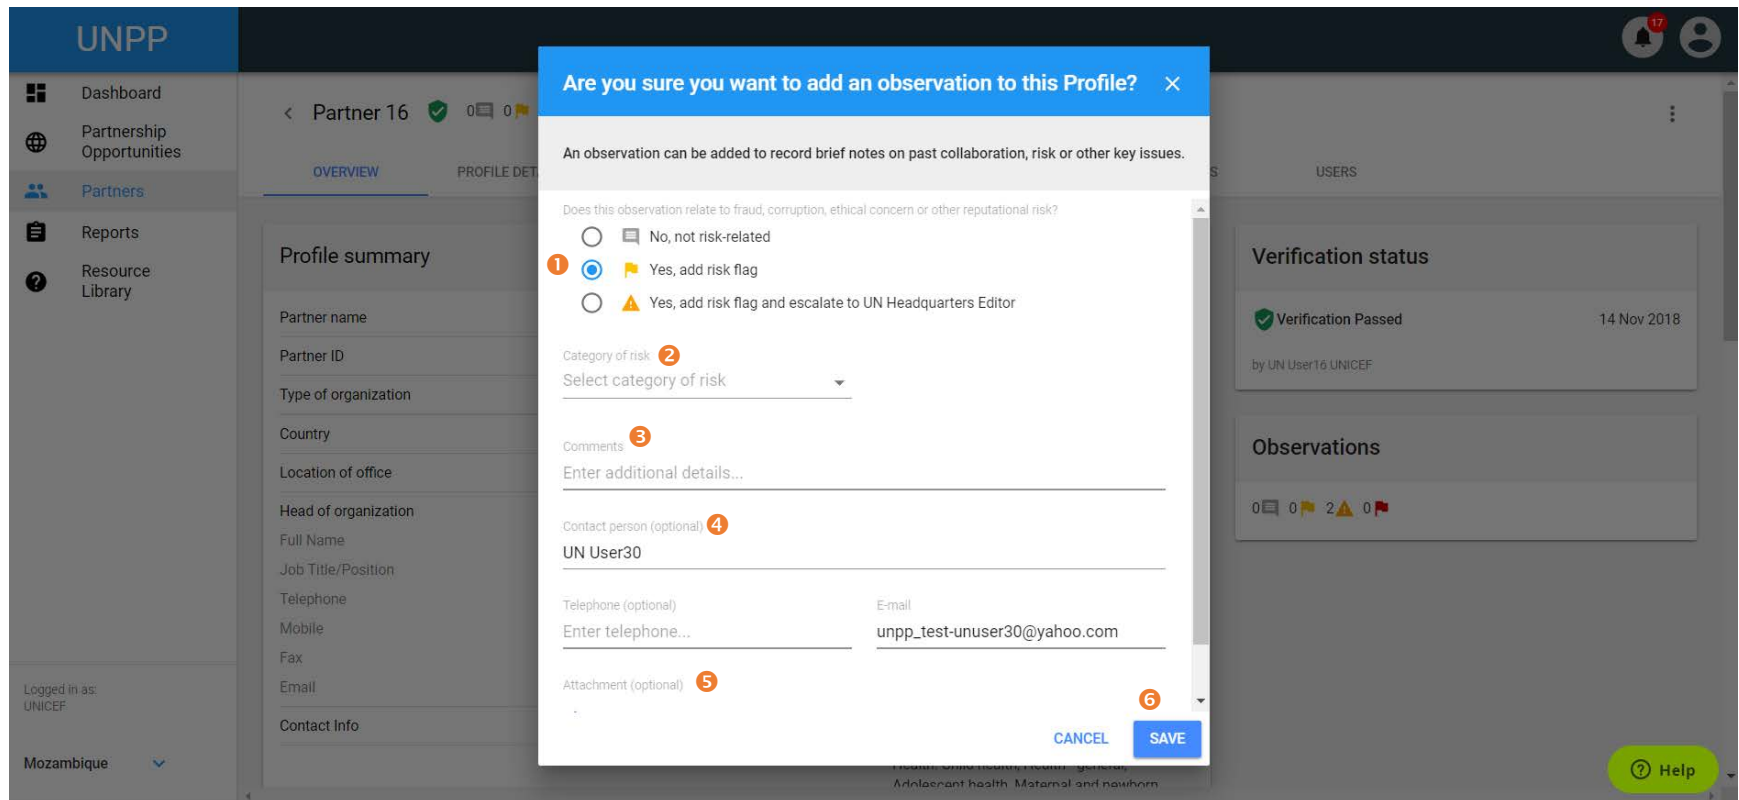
UNPP

17

Dashboard

Partnership Opportunities

Partners

Reports

Resource Library

Logged in as: UNICEF

Mozambique

Partner 16 0 0

OVERVIEW PROFILE DET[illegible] USERS

Profile summary

Partner name

Partner ID

Type of organization

Country

Location of office

Head of organization

Full Name

Job Title/Position

Telephone

Mobile

Fax

Email

Contact Info

Verification status

Verification Passed 14 Nov 2018

by UN User16 UNICEF

Observations

0 0 2 0

Are you sure you want to add an observation to this Profile? ×

An observation can be added to record brief notes on past collaboration, risk or other key issues.

Does this observation relate to fraud, corruption, ethical concern or other reputational risk?

No, not risk-related

1 Yes, add risk flag

Yes, add risk flag and escalate to UN Headquarters Editor

Category of risk 2

Select category of risk

Comments 3

Enter additional details...

Contact person (optional) 4

UN User30

Telephone (optional)

Enter telephone...

E-mail

unpp_test-unuser30@yahoo.com

Attachment (optional) 5

6

CANCEL SAVE

Help